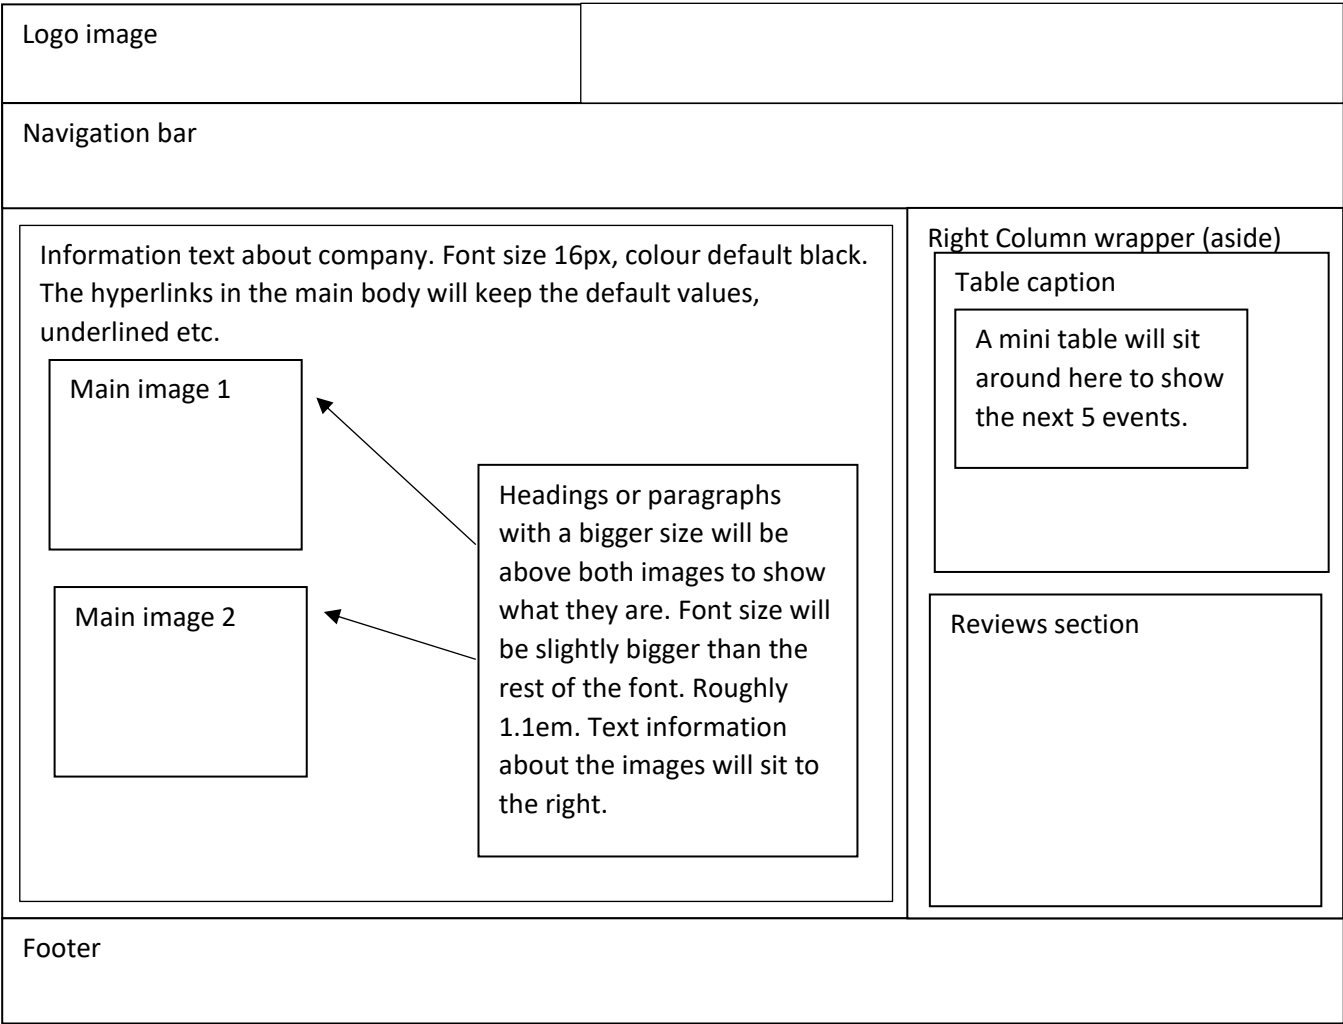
Logo image

Navigation bar

Information text about company. Font size 16px, colour default black. The hyperlinks in the main body will keep the default values, underlined etc.

Main image 1

Main image 2

Headings or paragraphs with a bigger size will be above both images to show what they are. Font size will be slightly bigger than the rest of the font. Roughly 1.1em. Text information about the images will sit to the right.

Right Column wrapper (aside)

Table caption

A mini table will sit around here to show the next 5 events.

Reviews section

Footer